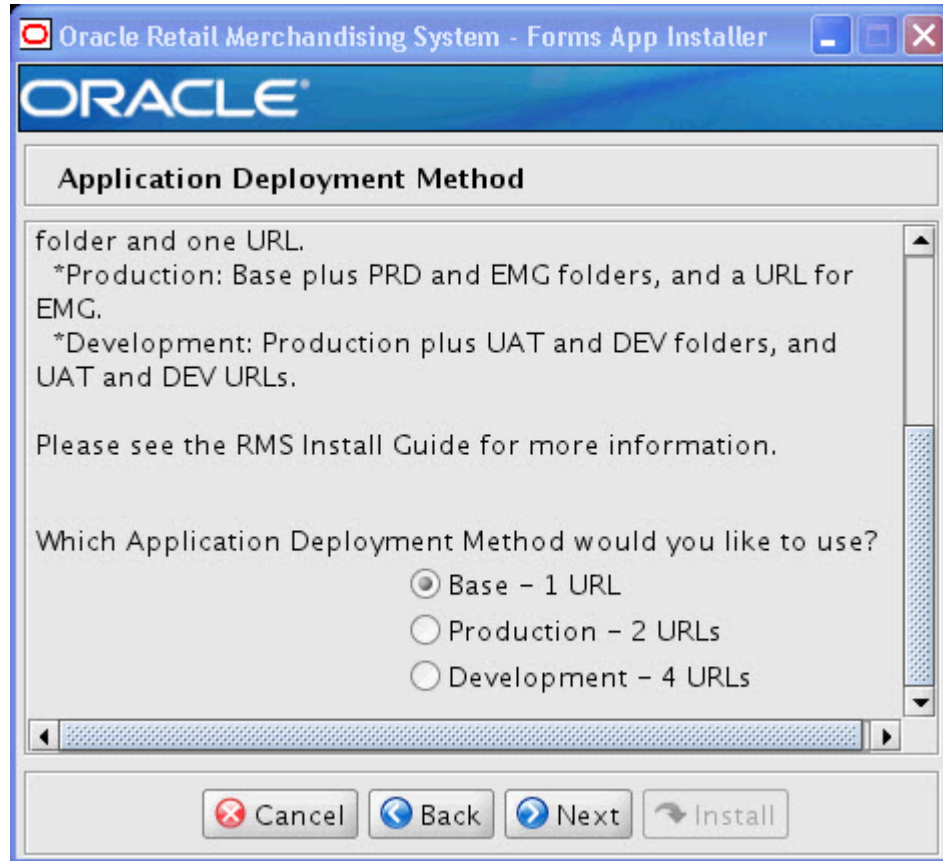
Oracle Retail Merchandising System - Forms App Installer

ORACLE

Application Deployment Method

folder and one URL.
*Production: Base plus PRD and EMG folders, and a URL for EMG.
*Development: Production plus UAT and DEV folders, and UAT and DEV URLs.

Please see the RMS Install Guide for more information.

Which Application Deployment Method would you like to use?
Base - 1 URL
Production - 2 URLs
Development - 4 URLs

Cancel Back Next Install